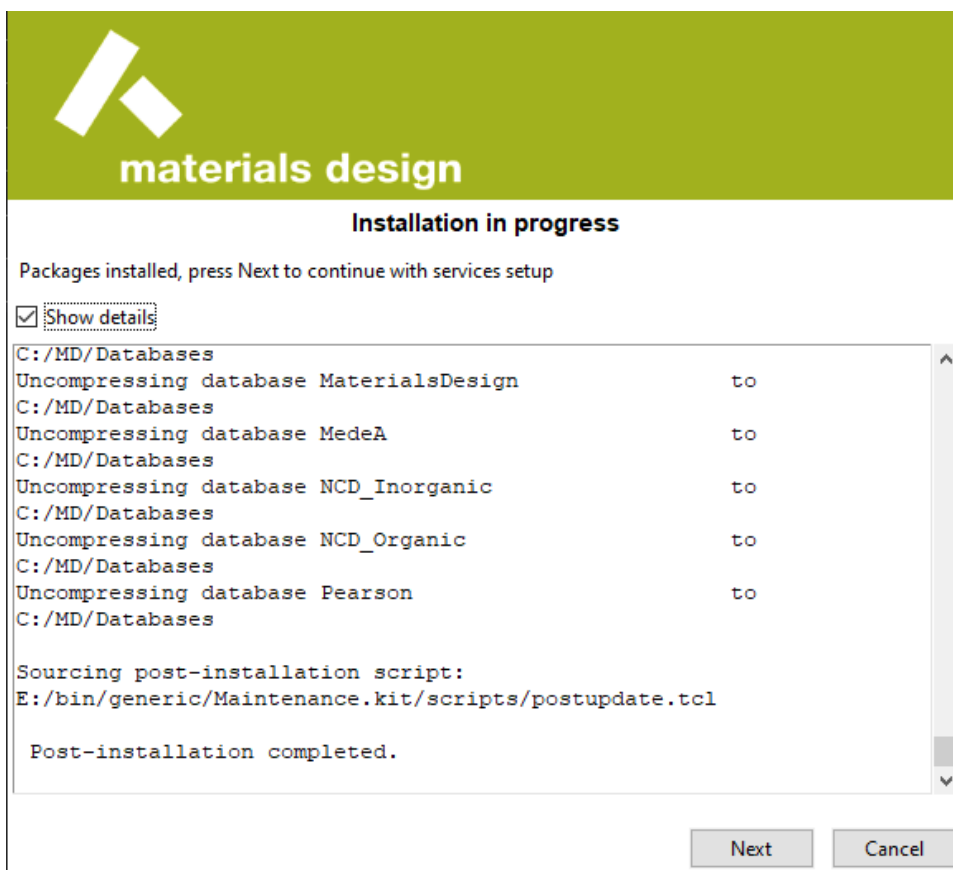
materials design

Installation in progress

Packages installed, press Next to continue with services setup

Show details

C:/MD/Databases
Uncompressing database MaterialsDesign to
C:/MD/Databases
Uncompressing database MedeA to
C:/MD/Databases
Uncompressing database NCD_Inorganic to
C:/MD/Databases
Uncompressing database NCD_Organic to
C:/MD/Databases
Uncompressing database Pearson to
C:/MD/Databases

Sourcing post-installation script:
E:/bin/generic/Maintenance.kit/scripts/postupdate.tcl

Post-installation completed.

Next
Cancel